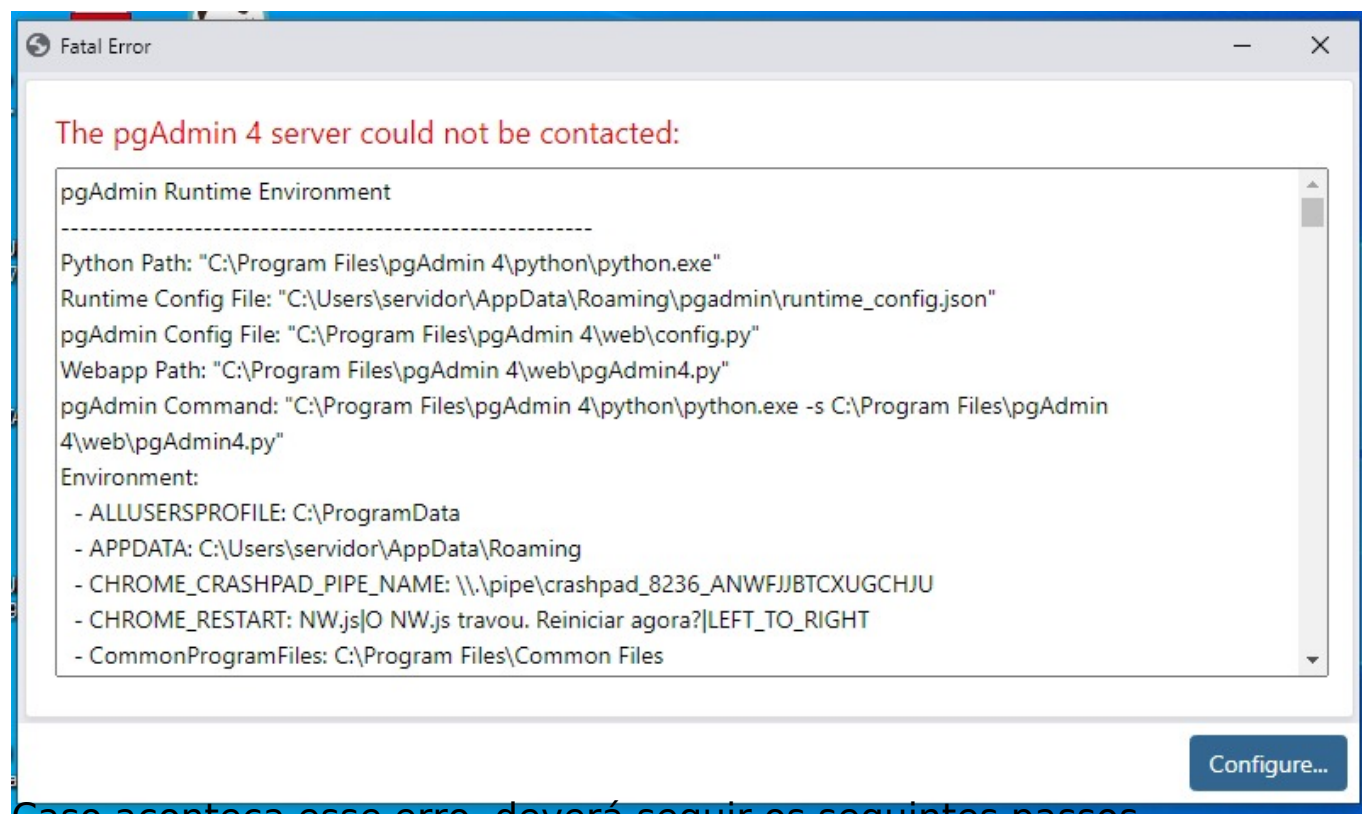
Fatal Error

The pgAdmin 4 server could not be contacted:

pgAdmin Runtime Environment
--------------------------------------------------------
Python Path: "C:\Program Files\pgAdmin 4\python\python.exe"
Runtime Config File: "C:\Users\servidor\AppData\Roaming\pgadmin\runtime_config.json"
pgAdmin Config File: "C:\Program Files\pgAdmin 4\web\config.py"
Webapp Path: "C:\Program Files\pgAdmin 4\web\pgAdmin4.py"
pgAdmin Command: "C:\Program Files\pgAdmin 4\python\python.exe -s C:\Program Files\pgAdmin 4\web\pgAdmin4.py"
Environment:
- ALLUSERSPROFILE: C:\ProgramData
- APPDATA: C:\Users\servidor\AppData\Roaming
- CHROME_CRASHPAD_PIPE_NAME: \\.\pipe\crashpad_8236_ANWFJJBTCXUGCHJU
- CHROME_RESTART: NW.js|O NW.js travou. Reiniciar agora?|LEFT_TO_RIGHT
- CommonProgramFiles: C:\Program Files\Common Files

Configure...

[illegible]